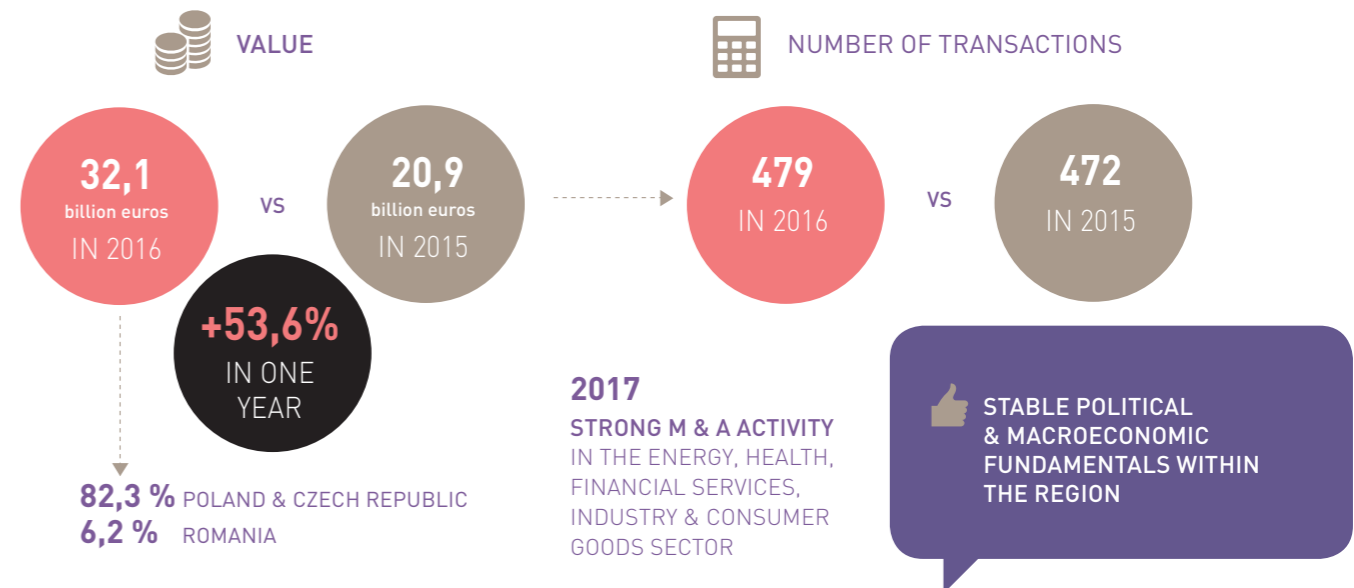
VALUE

32,1
billion euros
IN 2016

VS

20,9
billion euros
IN 2015

+53,6%
IN ONE YEAR

82,3 % POLAND & CZECH REPUBLIC
6,2 % ROMANIA

NUMBER OF TRANSACTIONS

479
IN 2016

VS

472
IN 2015

2017
STRONG M & A ACTIVITY
IN THE ENERGY, HEALTH, FINANCIAL SERVICES, INDUSTRY & CONSUMER GOODS SECTOR

STABLE POLITICAL & MACROECONOMIC FUNDAMENTALS WITHIN THE REGION